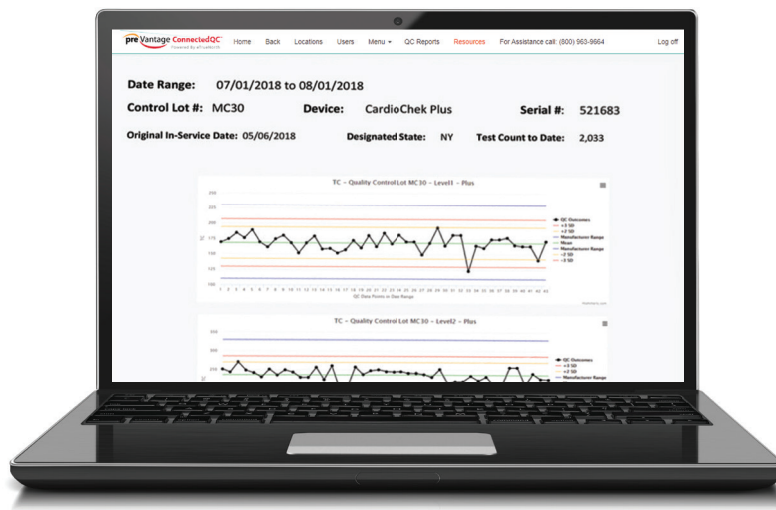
preVantage ConnectedQC Powered by eHealth

Home Back Locations Users Menu QC Reports Resources For Assistance call: (800) 963-9664 Log off

Date Range: 07/01/2018 to 08/01/2018

Control Lot #: MC30 Device: CardioChek Plus Serial #: 521683

Original In-Service Date: 05/06/2018 Designated State: NY Test Count to Date: 2,033

TC - Quality Control Lot MC30 - Level1 - Plus

QC Outcomes
+3 SD
+2 SD
Manufacturer Range
Mean
Manufacturer Range
-2 SD
-3 SD

250
225
200
175
150
125
100

1 2 3 4 5 6 7 8 9 10 11 12 13 14 15 16 17 18 19 20 21 22 23 24 25 26 27 28 29 30 31 32 33 34 35 36 37 38 39 40 41 42 43

QC Data Points in Date Range

TC - Quality Control Lot MC30 - Level2 - Plus

QC Outcomes
+3 SD
+2 SD
Manufacturer Range